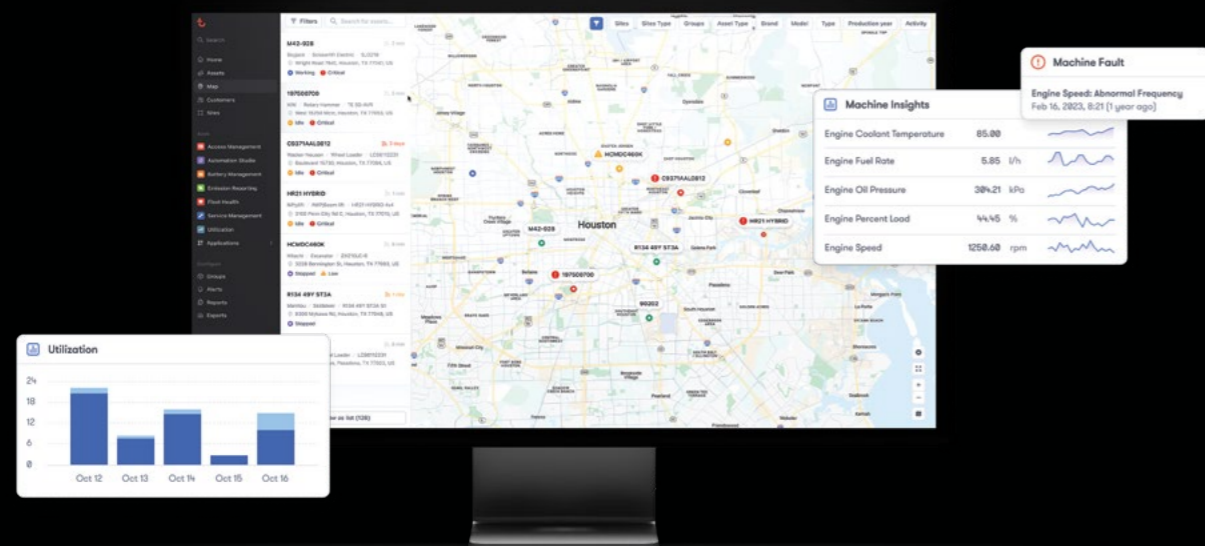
Search
Home
Assets
Map
Customers
Sites
Access Management
Automation Studio
Battery Management
Emission Reporting
Fleet Health
Service Management
Utilization
Applications
Groups
Alerts
Reports
Exports

Filters
Search for assets...
M42-928
Working Critical
197008709
Idle Critical
C9371AAL0812
Idle Critical
HR31 HYBRID
Idle Critical
HCMDC460K
Stopped Low
R134 49Y ST3A
Stopped

Sites Sites Type Groups Asset Type Brand Model Type Production year Activity

HCMDC460K
C9371AAL0812
Houston
M42-928
R134 49Y ST3A
HR31 HYBRID
197008709
90202

Machine Fault
Engine Speed: Abnormal Frequency
Feb 16, 2023, 8:21 (1 year ago)

Machine Insights
| Engine Coolant Temperature | 85.00 | |
|---|---|---|
| Engine Fuel Rate | 5.85 | l/h |
| Engine Oil Pressure | 304.21 | kPa |
| Engine Percent Load | 44.45 | % |
| Engine Speed | 1250.60 | rpm |

Utilization
24
18
12
6
0
Oct 12 Oct 13 Oct 14 Oct 15 Oct 16